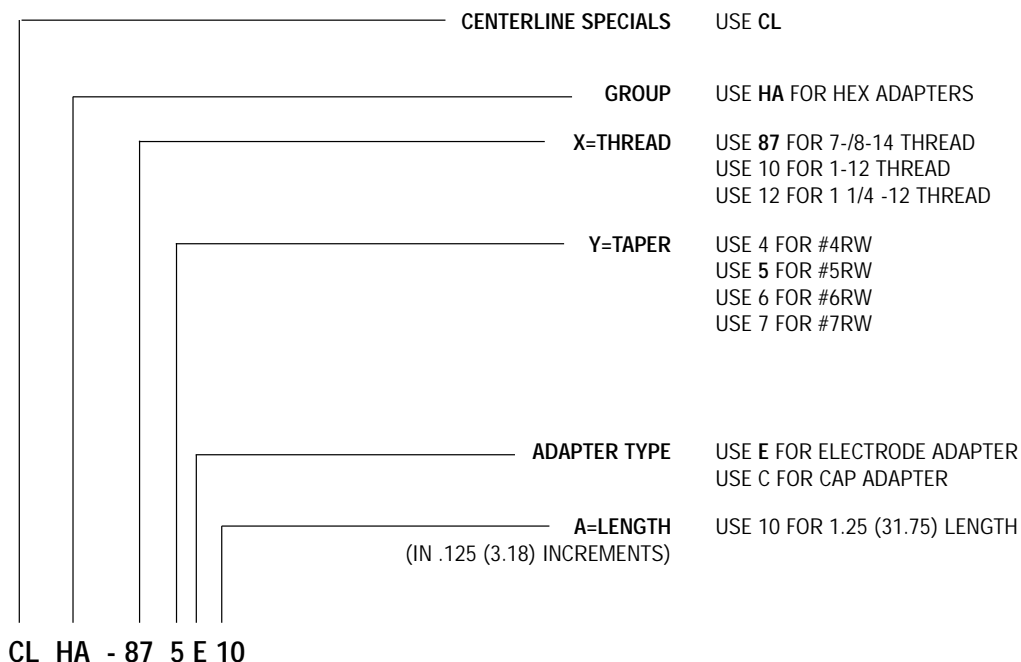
CENTERLINE SPECIALS USE CL

GROUP USE HA FOR HEX ADAPTERS

X=THREAD USE 87 FOR 7-/8-14 THREAD
USE 10 FOR 1-12 THREAD
USE 12 FOR 1 1/4 -12 THREAD

Y=TAPER USE 4 FOR #4RW
USE 5 FOR #5RW
USE 6 FOR #6RW
USE 7 FOR #7RW

ADAPTER TYPE USE E FOR ELECTRODE ADAPTER
USE C FOR CAP ADAPTER

A=LENGTH
(IN .125 (3.18) INCREMENTS) USE 10 FOR 1.25 (31.75) LENGTH

CL HA - 87 5 E 10